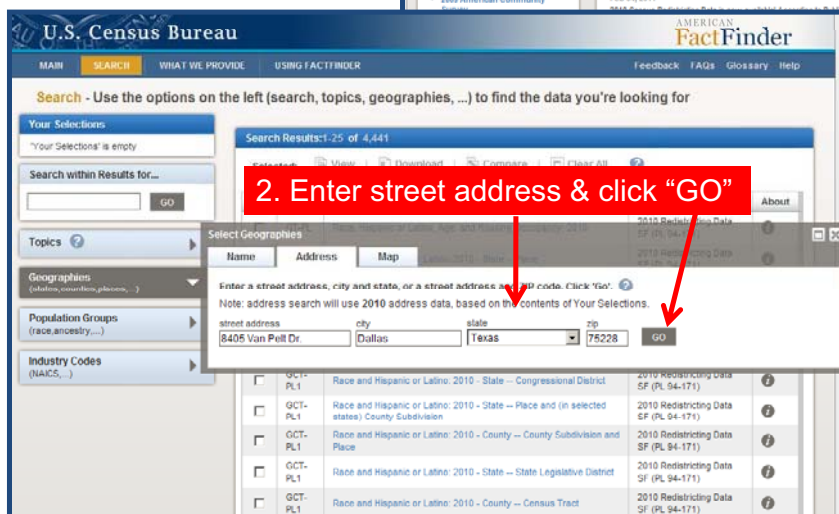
U.S. Census Bureau

AMERICAN FactFinder

MAIN | SEARCH | WHAT WE PROVIDE | USING FACTFINDER

Feedback | FAQs | Glossary | Help

Search - Use the options on the left (search, topics, geographies, ...) to find the data you're looking for

Your Selections
'Your Selections' is empty

Search within Results for...
GO

Topics

Geographies
(states,counties,places, ...)

Population Groups
(race,ancestry,...)

Industry Codes
(NAICS,...)

Search Results: 1-25 of 4,441

Selected: View | Download | Compare | Clear All

2. Enter street address & click "GO"

About

Select Geographies

Name | Address | Map

Enter a street address, city and state, or a street address and ZIP code. Click 'Go'.
Note: address search will use 2010 address data, based on the contents of Your Selections.

street address: 8405 Van Pelt Dr.
city: Dallas
state: Texas
zip: 75228
GO

| | GCT-PL1 | Race and Hispanic or Latino: 2010 - State -- Congressional District | 2010 Redistricting Data SF (PL 94-171) |
|---|---|---|---|
| | GCT-PL1 | Race and Hispanic or Latino: 2010 - State -- Place and (in selected states) County Subdivision | 2010 Redistricting Data SF (PL 94-171) |
| | GCT-PL1 | Race and Hispanic or Latino: 2010 - County -- County Subdivision and Place | 2010 Redistricting Data SF (PL 94-171) |
| | GCT-PL1 | Race and Hispanic or Latino: 2010 - State -- State Legislative District | 2010 Redistricting Data SF (PL 94-171) |
| | GCT-PL1 | Race and Hispanic or Latino: 2010 - County -- Census Tract | 2010 Redistricting Data SF (PL 94-171) |